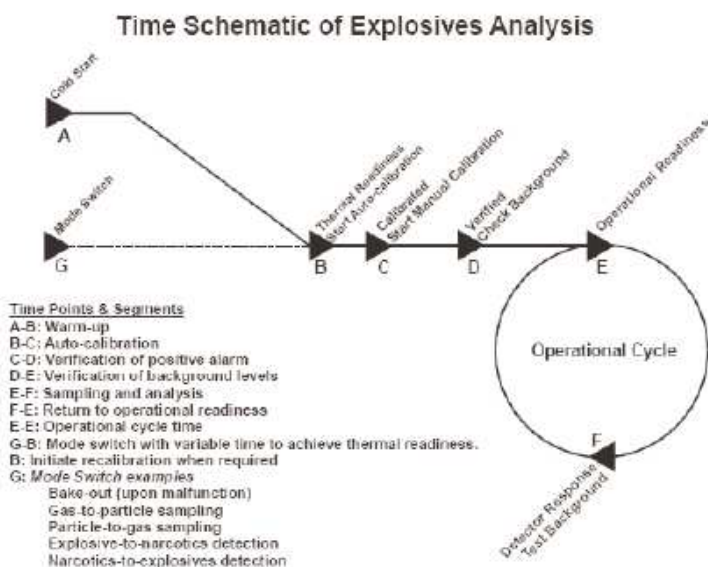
Time Schematic of Explosives Analysis

Cold Start

A

Mode Switch

G

Thermal Readiness
Start Auto-calibration

B

Calibrated
Start Manual Calibration

C

Verified
Check Background

D

Operational Readiness

E

Operational Cycle

F

Detector Response
Test Background

Time Points & Segments
A-B: Warm-up
B-C: Auto-calibration
C-D: Verification of positive alarm
D-E: Verification of background levels
E-F: Sampling and analysis
F-E: Return to operational readiness
E-E: Operational cycle time
G-B: Mode switch with variable time to achieve thermal readiness.
B: Initiate recalibration when required
G: Mode Switch examples
Bake-out (upon malfunction)
Gas-to-particle sampling
Particle-to-gas sampling
Explosive-to-narcotics detection
Narcotics-to-explosives detection